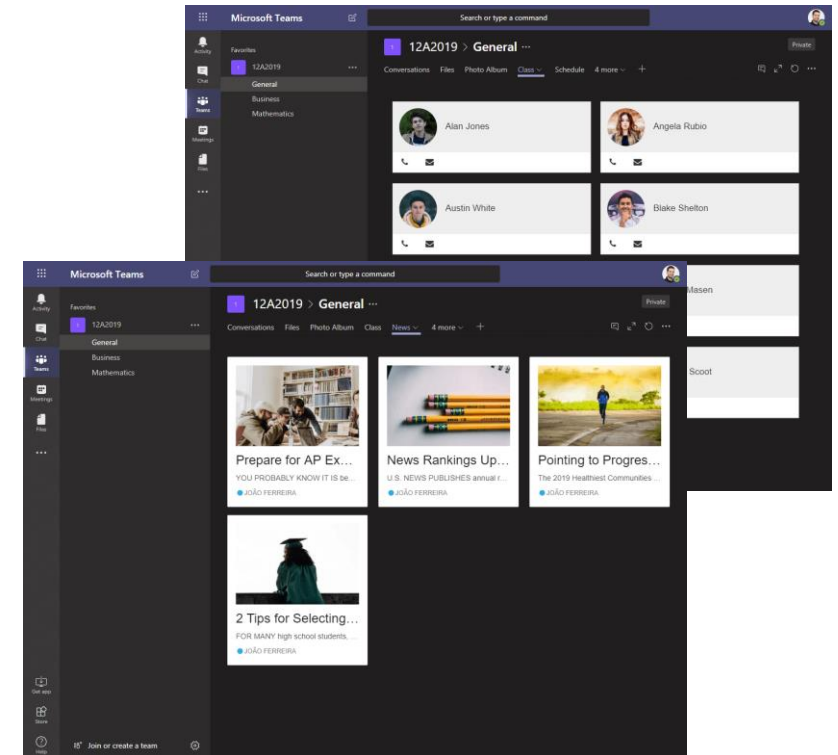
Microsoft Teams

Search or type a command

Activity
Chat
Teams
Meetings
Files
...

Favorites
12A2019
General
Business
Mathematics

12A2019 > General ···

Private

Conversations Files Photo Album Class Schedule 4 more +

Alan Jones

Angela Rubio

Austin White

Blake Shelton

Masen

Scoot

Microsoft Teams

Search or type a command

Activity
Chat
Teams
Meetings
Files
...

Favorites
12A2019
General
Business
Mathematics

12A2019 > General ···

Private

Conversations Files Photo Album Class News 4 more +

Prepare for AP Ex...
YOU PROBABLY KNOW IT IS be...
JOÃO FERREIRA

News Rankings Up...
U.S. NEWS PUBLISHES annual r...
JOÃO FERREIRA

Pointing to Progres...
The 2019 Healthiest Communities ...
JOÃO FERREIRA

2 Tips for Selecting...
FOR MANY high school students, ...
JOÃO FERREIRA

Get app
Store
Help

Join or create a team